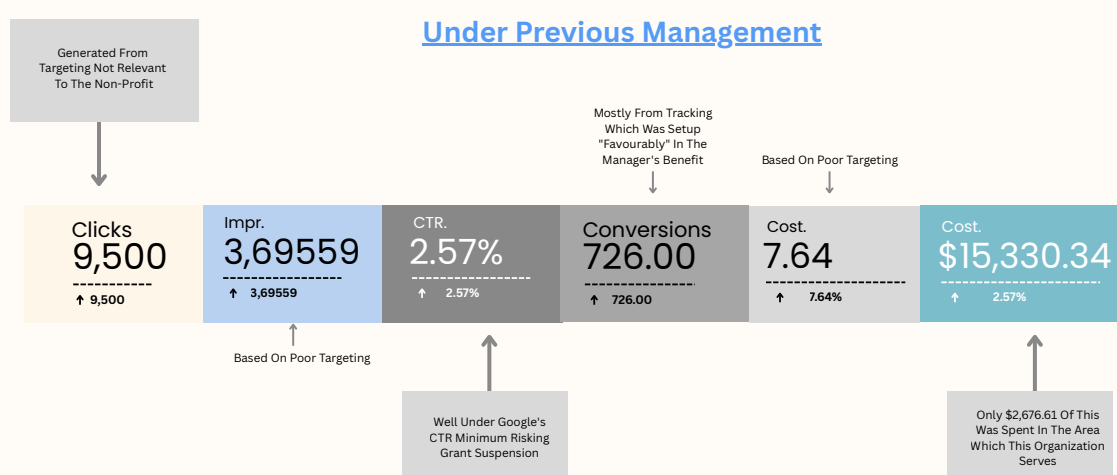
Under Previous Management

Generated From Targeting Not Relevant To The Non-Profit

Mostly From Tracking Which Was Setup "Favourably" In The Manager's Benefit

Based On Poor Targeting

Clicks
9,500
↑ 9,500

Impr.
3,69559
↑ 3,69559

CTR.
2.57%
↑ 2.57%

Conversions
726.00
↑ 726.00

Cost.
7.64
↑ 7.64%

Cost.
$15,330.34
↑ 2.57%

Based On Poor Targeting

Well Under Google's CTR Minimum Risking Grant Suspension

Only $2,676.61 Of This Was Spent In The Area Which This Organization Serves